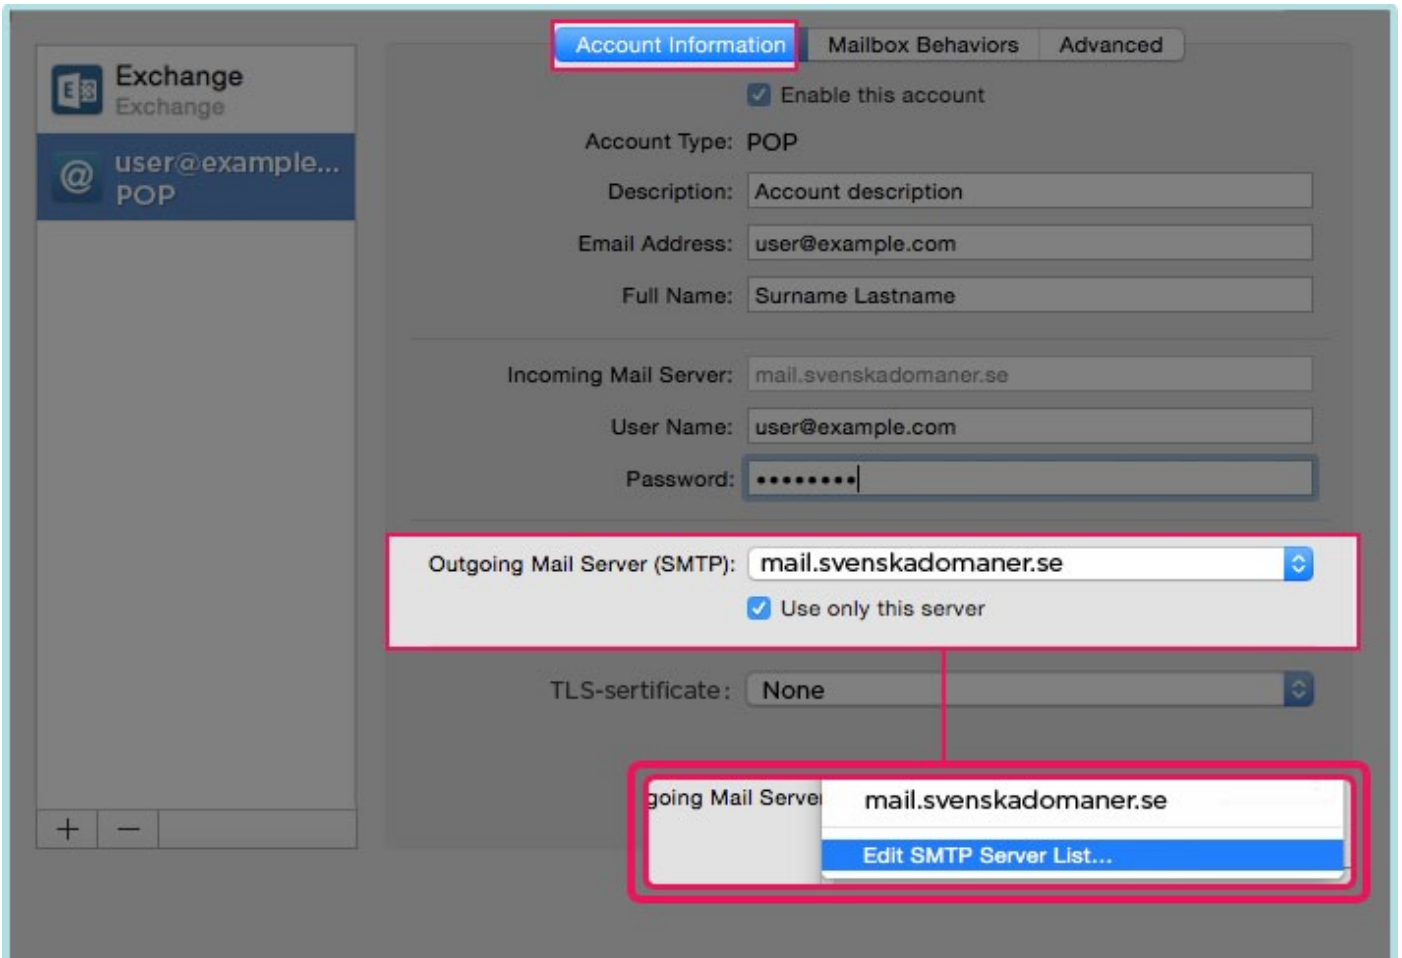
Exchange
Exchange

user@example...
POP

+ —

Account Information | Mailbox Behaviors | Advanced

Enable this account

Account Type: POP

Description: Account description

Email Address: user@example.com

Full Name: Surname Lastname

Incoming Mail Server: mail.svenskadomaner.se

User Name: user@example.com

Password: ••••••••

Outgoing Mail Server (SMTP): mail.svenskadomaner.se

Use only this server

TLS-sertificate: None

going Mail Serve

mail.svenskadomaner.se

Edit SMTP Server List...